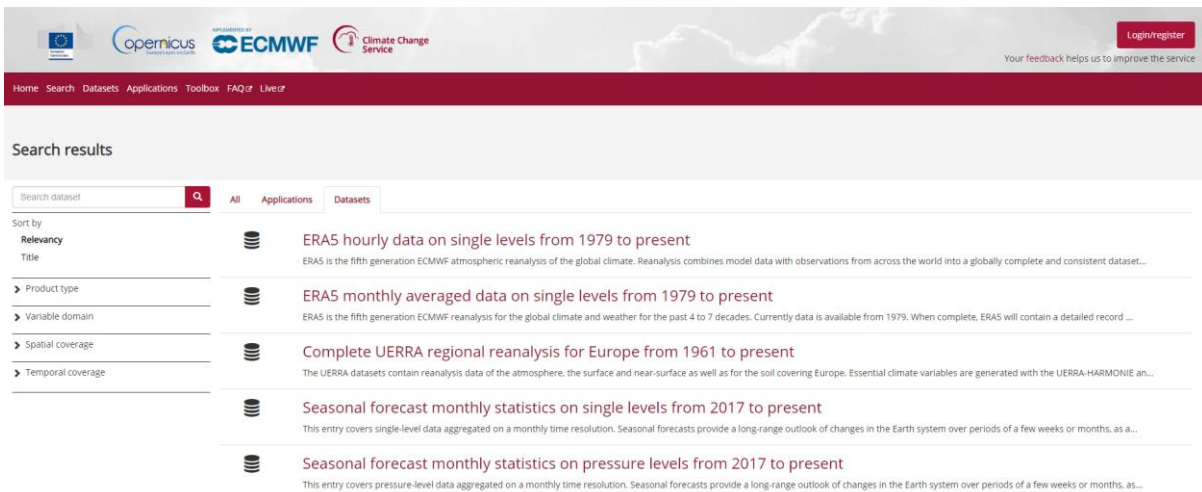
opernicus IMPLEMENTED BY ECMWF Climate Change Service

Login/register

Your feedback helps us to improve the service

Home Search Datasets Applications Toolbox FAQ Live

Search results

Search dataset

Sort by
Relevancy
Title

Product type
Variable domain
Spatial coverage
Temporal coverage

All Applications Datasets

ERA5 hourly data on single levels from 1979 to present
ERA5 is the fifth generation ECMWF atmospheric reanalysis of the global climate. Reanalysis combines model data with observations from across the world into a globally complete and consistent dataset...

ERA5 monthly averaged data on single levels from 1979 to present
ERA5 is the fifth generation ECMWF reanalysis for the global climate and weather for the past 4 to 7 decades. Currently data is available from 1979. When complete, ERA5 will contain a detailed record ...

Complete UERRA regional reanalysis for Europe from 1961 to present
The UERRA datasets contain reanalysis data of the atmosphere, the surface and near-surface as well as for the soil covering Europe. Essential climate variables are generated with the UERRA-HARMONIE an...

Seasonal forecast monthly statistics on single levels from 2017 to present
This entry covers single-level data aggregated on a monthly time resolution. Seasonal forecasts provide a long-range outlook of changes in the Earth system over periods of a few weeks or months, as a...

Seasonal forecast monthly statistics on pressure levels from 2017 to present
This entry covers pressure-level data aggregated on a monthly time resolution. Seasonal forecasts provide a long-range outlook of changes in the Earth system over periods of a few weeks or months, as...